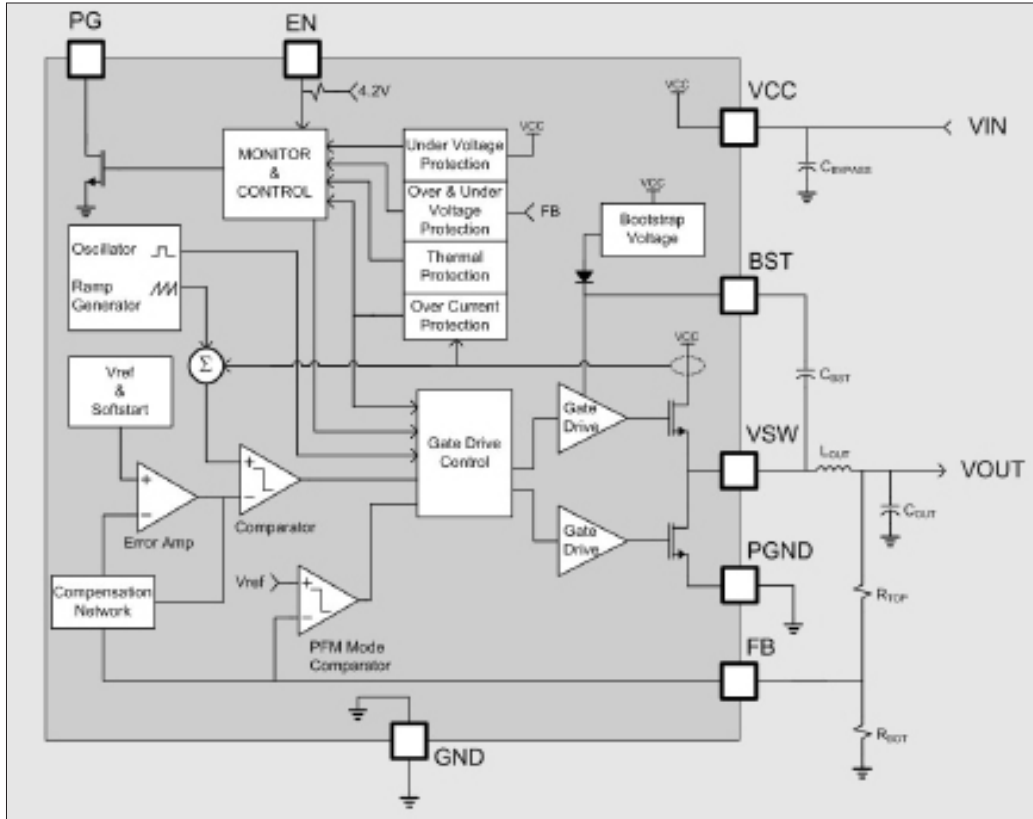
PG
EN
4.2V
VCC
VCC
VIN
$C_{BYPASS}$
MONITOR & CONTROL
Under Voltage Protection
VCC
Over & Under Voltage Protection
FB
Thermal Protection
Over Current Protection
VCC
Bootstrap Voltage
Oscillator
Ramp Generator
BST
Σ
VCC
$C_{BST}$
Vref & Softstart
Gate Drive Control
Gate Drive
VSW
$L_{OUT}$
VOUT
+
−
Error Amp
+
−
Comparator
$C_{OUT}$
Gate Drive
PGND
Compensation Network
Vref
+
−
PFM Mode Comparator
$R_{TOP}$
FB
GND
$R_{BOT}$